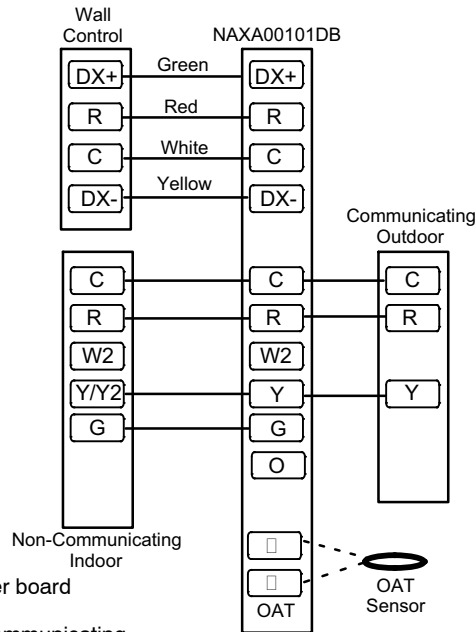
Wall Control

NAXA00101DB

DX+

Green

DX+

R

Red

R

C

White

C

DX-

Yellow

DX-

Communicating Outdoor

C

C

C

R

R

R

W2

W2

Y/Y2

Y

Y

G

G

O

Non-Communicating Indoor

OAT

OAT Sensor

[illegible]er board

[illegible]mmunicating